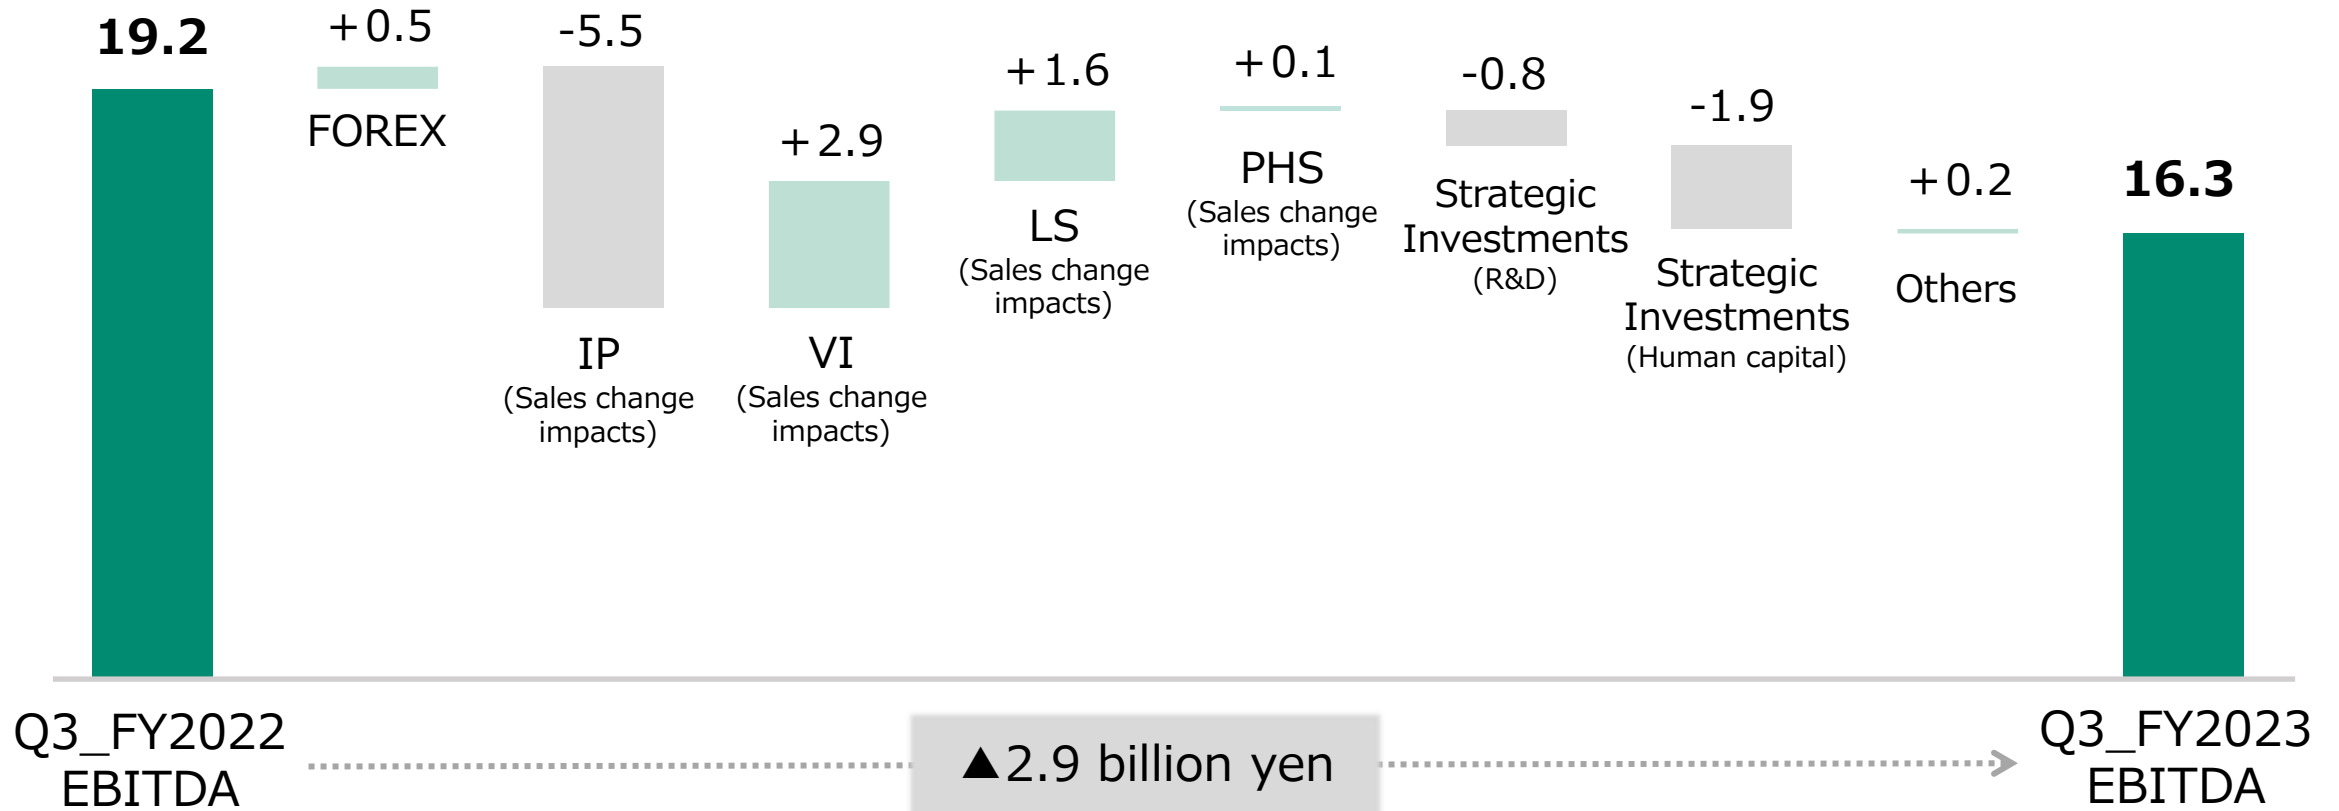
19.2

+0.5
FOREX

-5.5
IP
(Sales change impacts)

+2.9
VI
(Sales change impacts)

+1.6
LS
(Sales change impacts)

+0.1
PHS
(Sales change impacts)

-0.8
Strategic Investments
(R&D)

-1.9
Strategic Investments
(Human capital)

+0.2
Others

16.3

Q3_FY2022
EBITDA

▲2.9 billion yen

Q3_FY2023
EBITDA